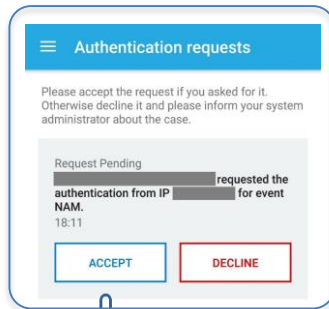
Authentication requests

Please accept the request if you asked for it. Otherwise decline it and please inform your system administrator about the case.

Request Pending
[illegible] requested the authentication from IP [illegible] for event NAM.
18:11

ACCEPT

DECLINE